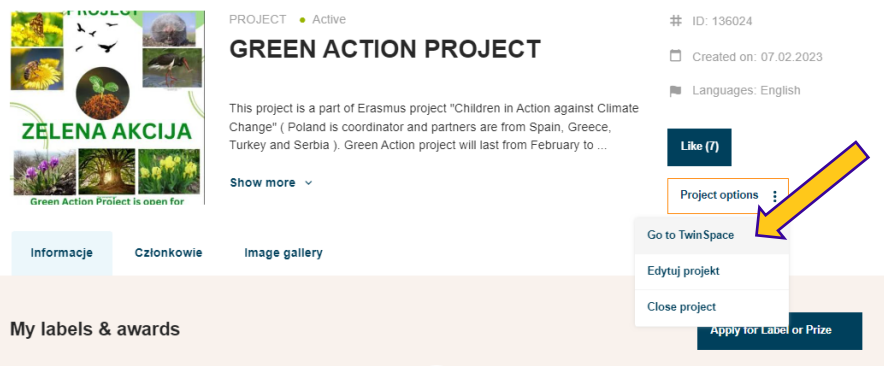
PROJECT

ZELENA AKCIJA

Green Action Project is open for

PROJECT • Active

GREEN ACTION PROJECT

This project is a part of Erasmus project "Children in Action against Climate Change" ( Poland is coordinator and partners are from Spain, Greece, Turkey and Serbia ). Green Action project will last from February to ...

Show more

ID: 136024

Created on: 07.02.2023

Languages: English

Like (7)

Project options

Go to TwinSpace

Edytuj projekt

Close project

Informacje

Członkowie

Image gallery

My labels & awards

Apply for Label or Prize